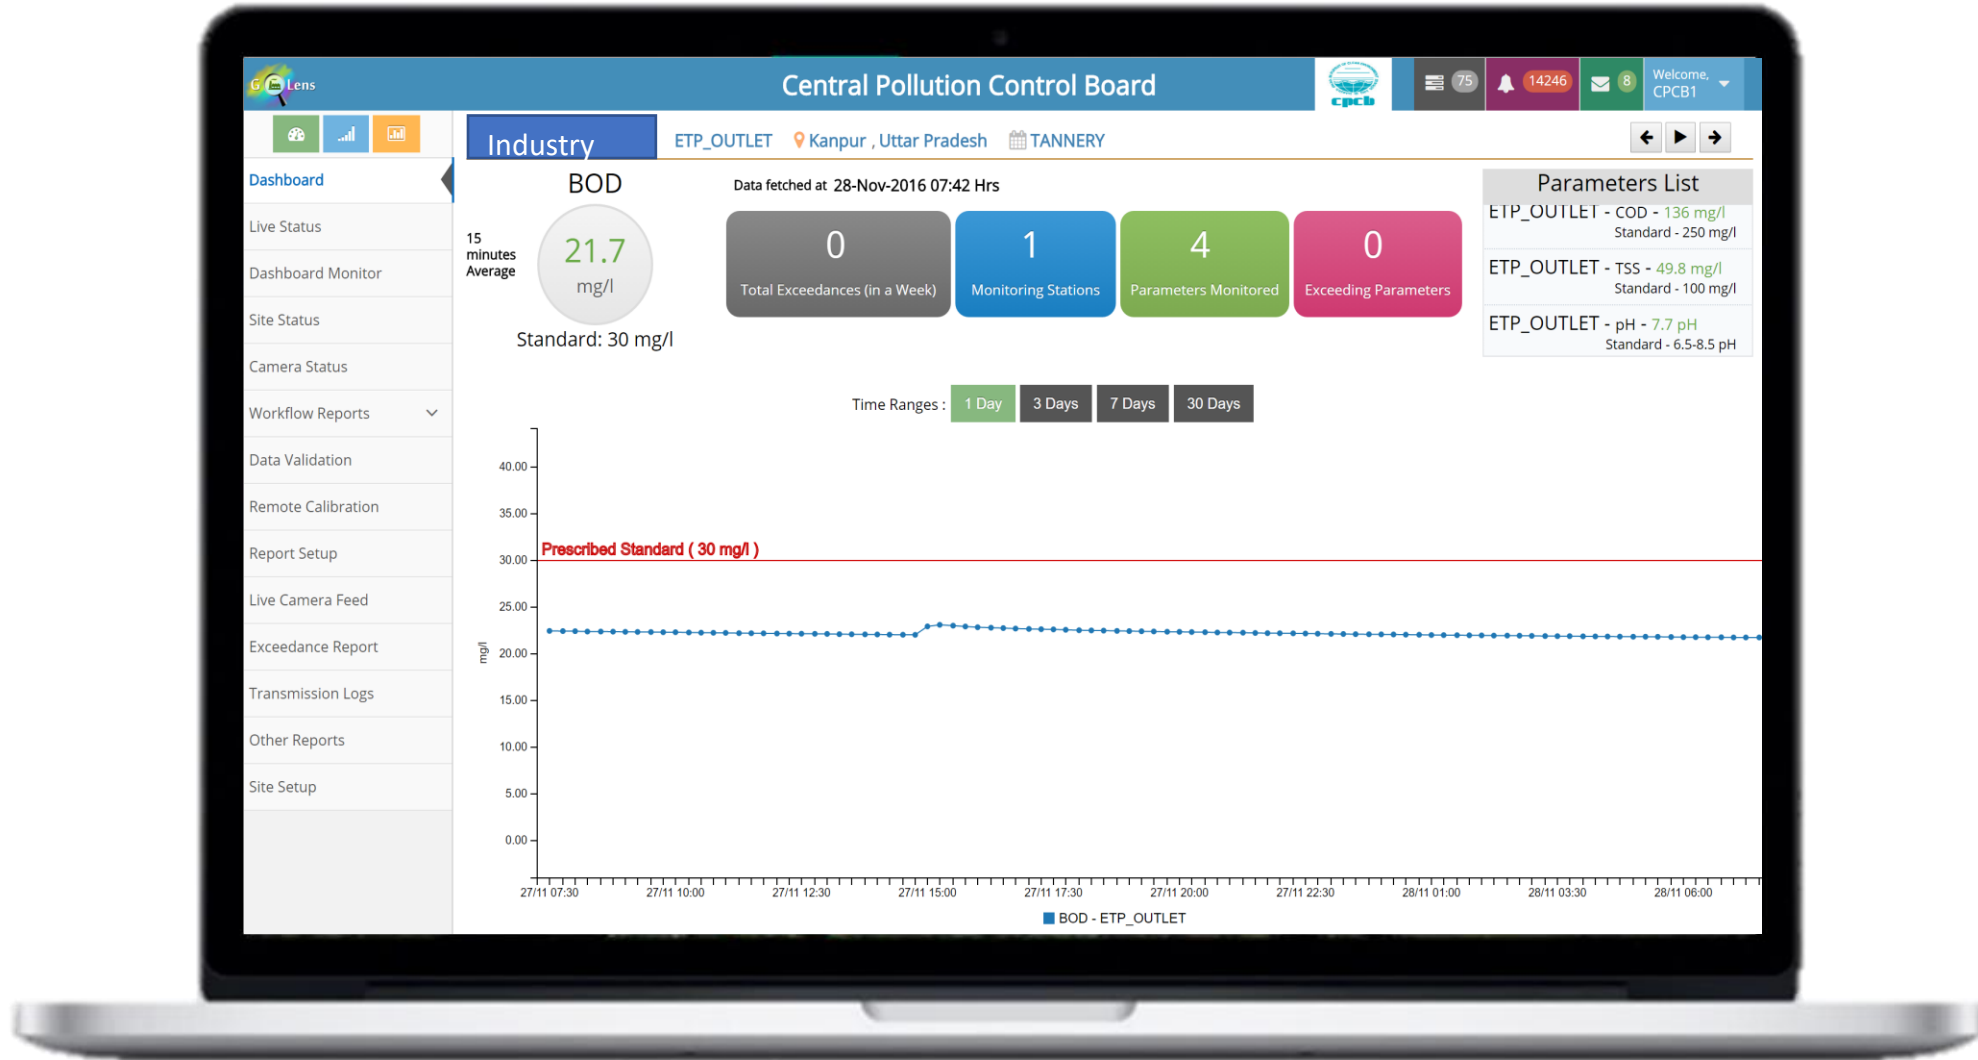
GLens

Central Pollution Control Board

cpcb

75 14246 8 Welcome, CPCB1

Dashboard
Live Status
Dashboard Monitor
Site Status
Camera Status
Workflow Reports
Data Validation
Remote Calibration
Report Setup
Live Camera Feed
Exceedance Report
Transmission Logs
Other Reports
Site Setup

Industry ETP_OUTLET Kanpur , Uttar Pradesh TANNERY

BOD

15 minutes Average

21.7 mg/l

Standard: 30 mg/l

Data fetched at 28-Nov-2016 07:42 Hrs

| 0 | 1 | 4 | 0 |
|---|---|---|---|
| Total Exceedances (in a Week) | Monitoring Stations | Parameters Monitored | Exceeding Parameters |

Parameters List
ETP_OUTLET - COD - 136 mg/l
Standard - 250 mg/l
ETP_OUTLET - TSS - 49.8 mg/l
Standard - 100 mg/l
ETP_OUTLET - pH - 7.7 pH
Standard - 6.5-8.5 pH

Time Ranges : 1 Day 3 Days 7 Days 30 Days

40.00
35.00
30.00
25.00
20.00
15.00
10.00
5.00
0.00

mg/l

Prescribed Standard ( 30 mg/l )

27/11 07:30 27/11 10:00 27/11 12:30 27/11 15:00 27/11 17:30 27/11 20:00 27/11 22:30 28/11 01:00 28/11 03:30 28/11 06:00

BOD - ETP_OUTLET